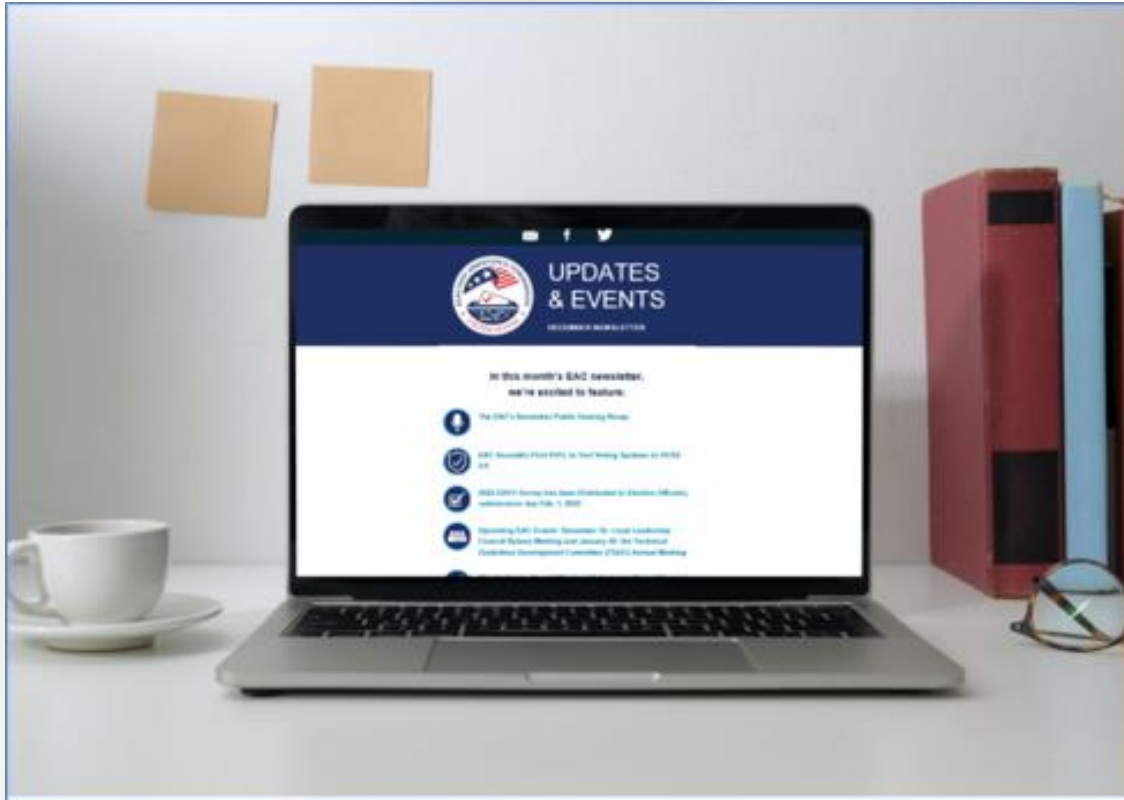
UPDATES
& EVENTS

DECEMBER NEWSLETTER

In this month's EAC newsletter, we're excited to feature:

The EAC's December Public Hearing Recap

EAC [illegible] VVSG 2.0 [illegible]

2022 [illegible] Survey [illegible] Election Officials, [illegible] Feb. 1, 2023

Upcoming EAC Events: December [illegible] Local Leadership Council Bylaws Meeting and January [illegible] Technical Guidelines Development Committee (TGDC) Annual Meeting